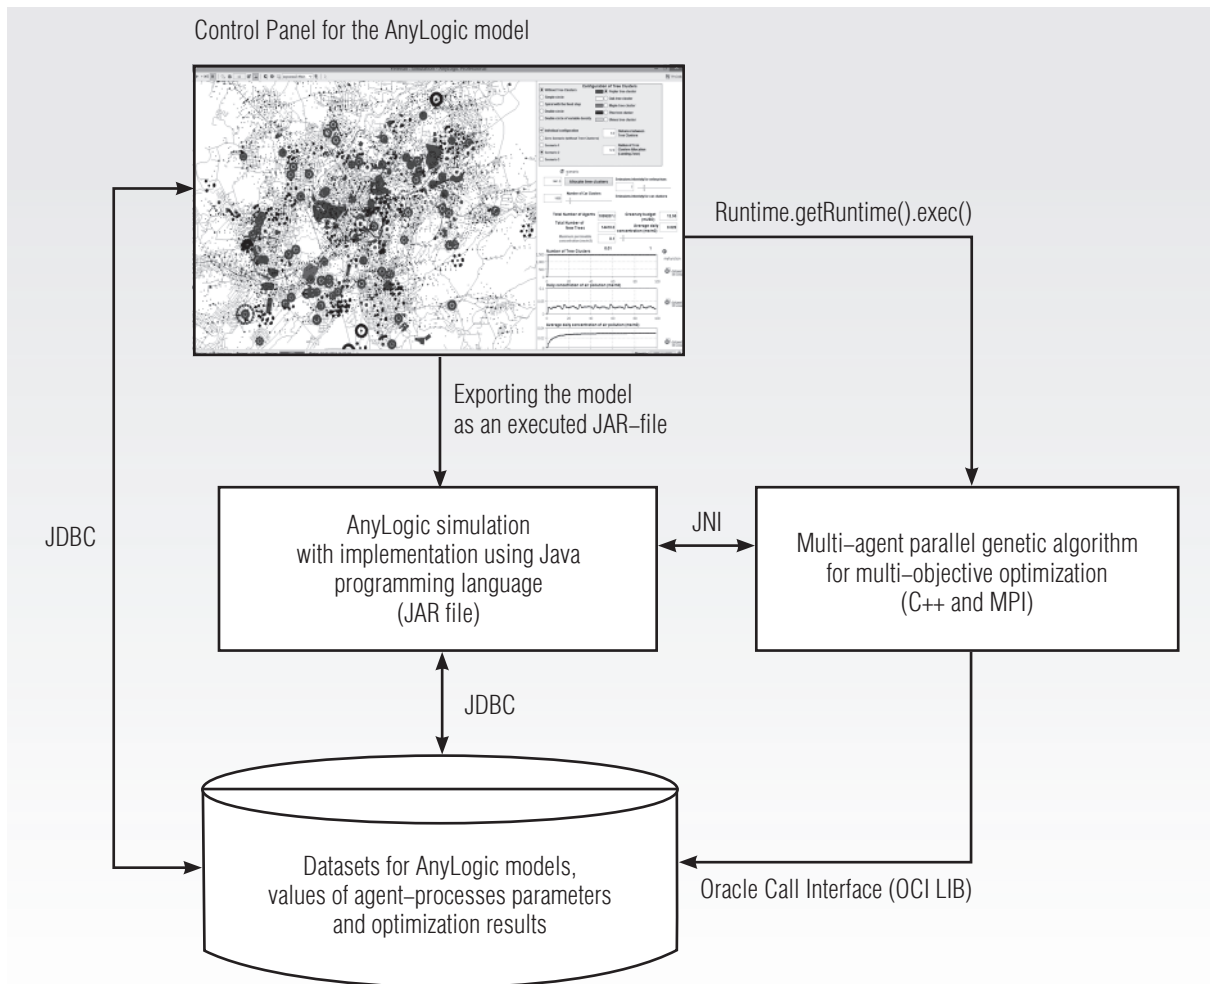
Control Panel for the AnyLogic model

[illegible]

Runtime.getRuntime().exec()

Exporting the model as an executed JAR–file

JDBC

AnyLogic simulation with implementation using Java programming language (JAR file)

JNI

Multi–agent parallel genetic algorithm for multi–objective optimization (C++ and MPI)

JDBC

Datasets for AnyLogic models, values of agent–processes parameters and optimization results

Oracle Call Interface (OCI LIB)